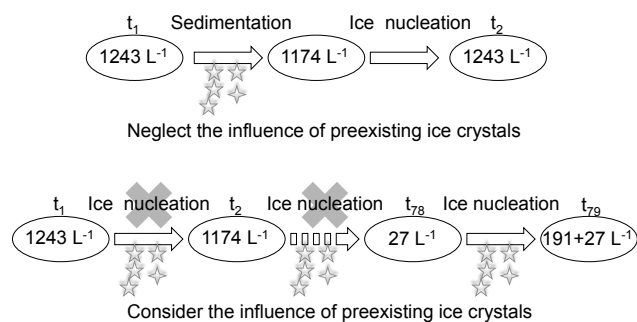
$t_1$ Sedimentation Ice nucleation $t_2$

1243 $L^{-1}$

1174 $L^{-1}$

1243 $L^{-1}$

Neglect the influence of preexisting ice crystals

$t_1$ Ice nucleation $t_2$ Ice nucleation $t_{78}$ Ice nucleation $t_{79}$

1243 $L^{-1}$

1174 $L^{-1}$

27 $L^{-1}$

191+27 $L^{-1}$

Consider the influence of preexisting ice crystals